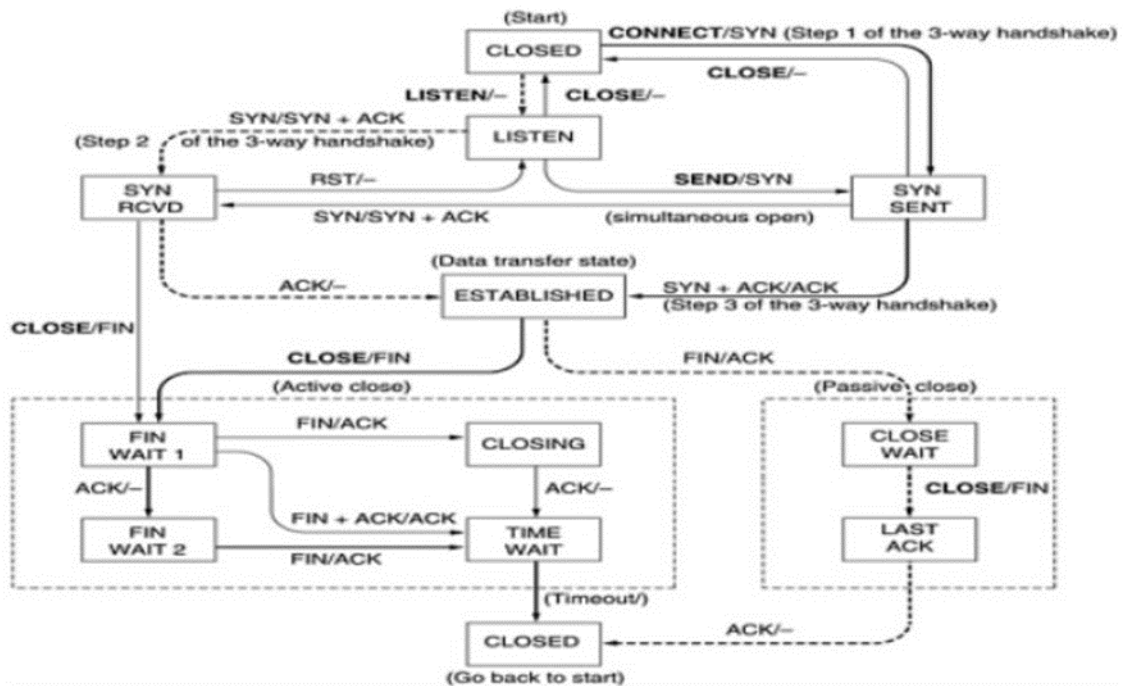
(Start)
CLOSED
CONNECT/SYN (Step 1 of the 3-way handshake)
CLOSE/–
LISTEN/–
CLOSE/–
SYN/SYN + ACK
(Step 2 of the 3-way handshake)
LISTEN
SYN RCVD
RST/–
SEND/SYN
SYN SENT
SYN/SYN + ACK
(simultaneous open)
(Data transfer state)
ACK/–
ESTABLISHED
SYN + ACK/ACK
(Step 3 of the 3-way handshake)
CLOSE/FIN
CLOSE/FIN
FIN/ACK
(Active close)
(Passive close)
FIN WAIT 1
FIN/ACK
CLOSING
CLOSE WAIT
ACK/–
ACK/–
CLOSE/FIN
FIN + ACK/ACK
FIN WAIT 2
FIN/ACK
TIME WAIT
LAST ACK
(Timeout/)
CLOSED
ACK/–
(Go back to start)